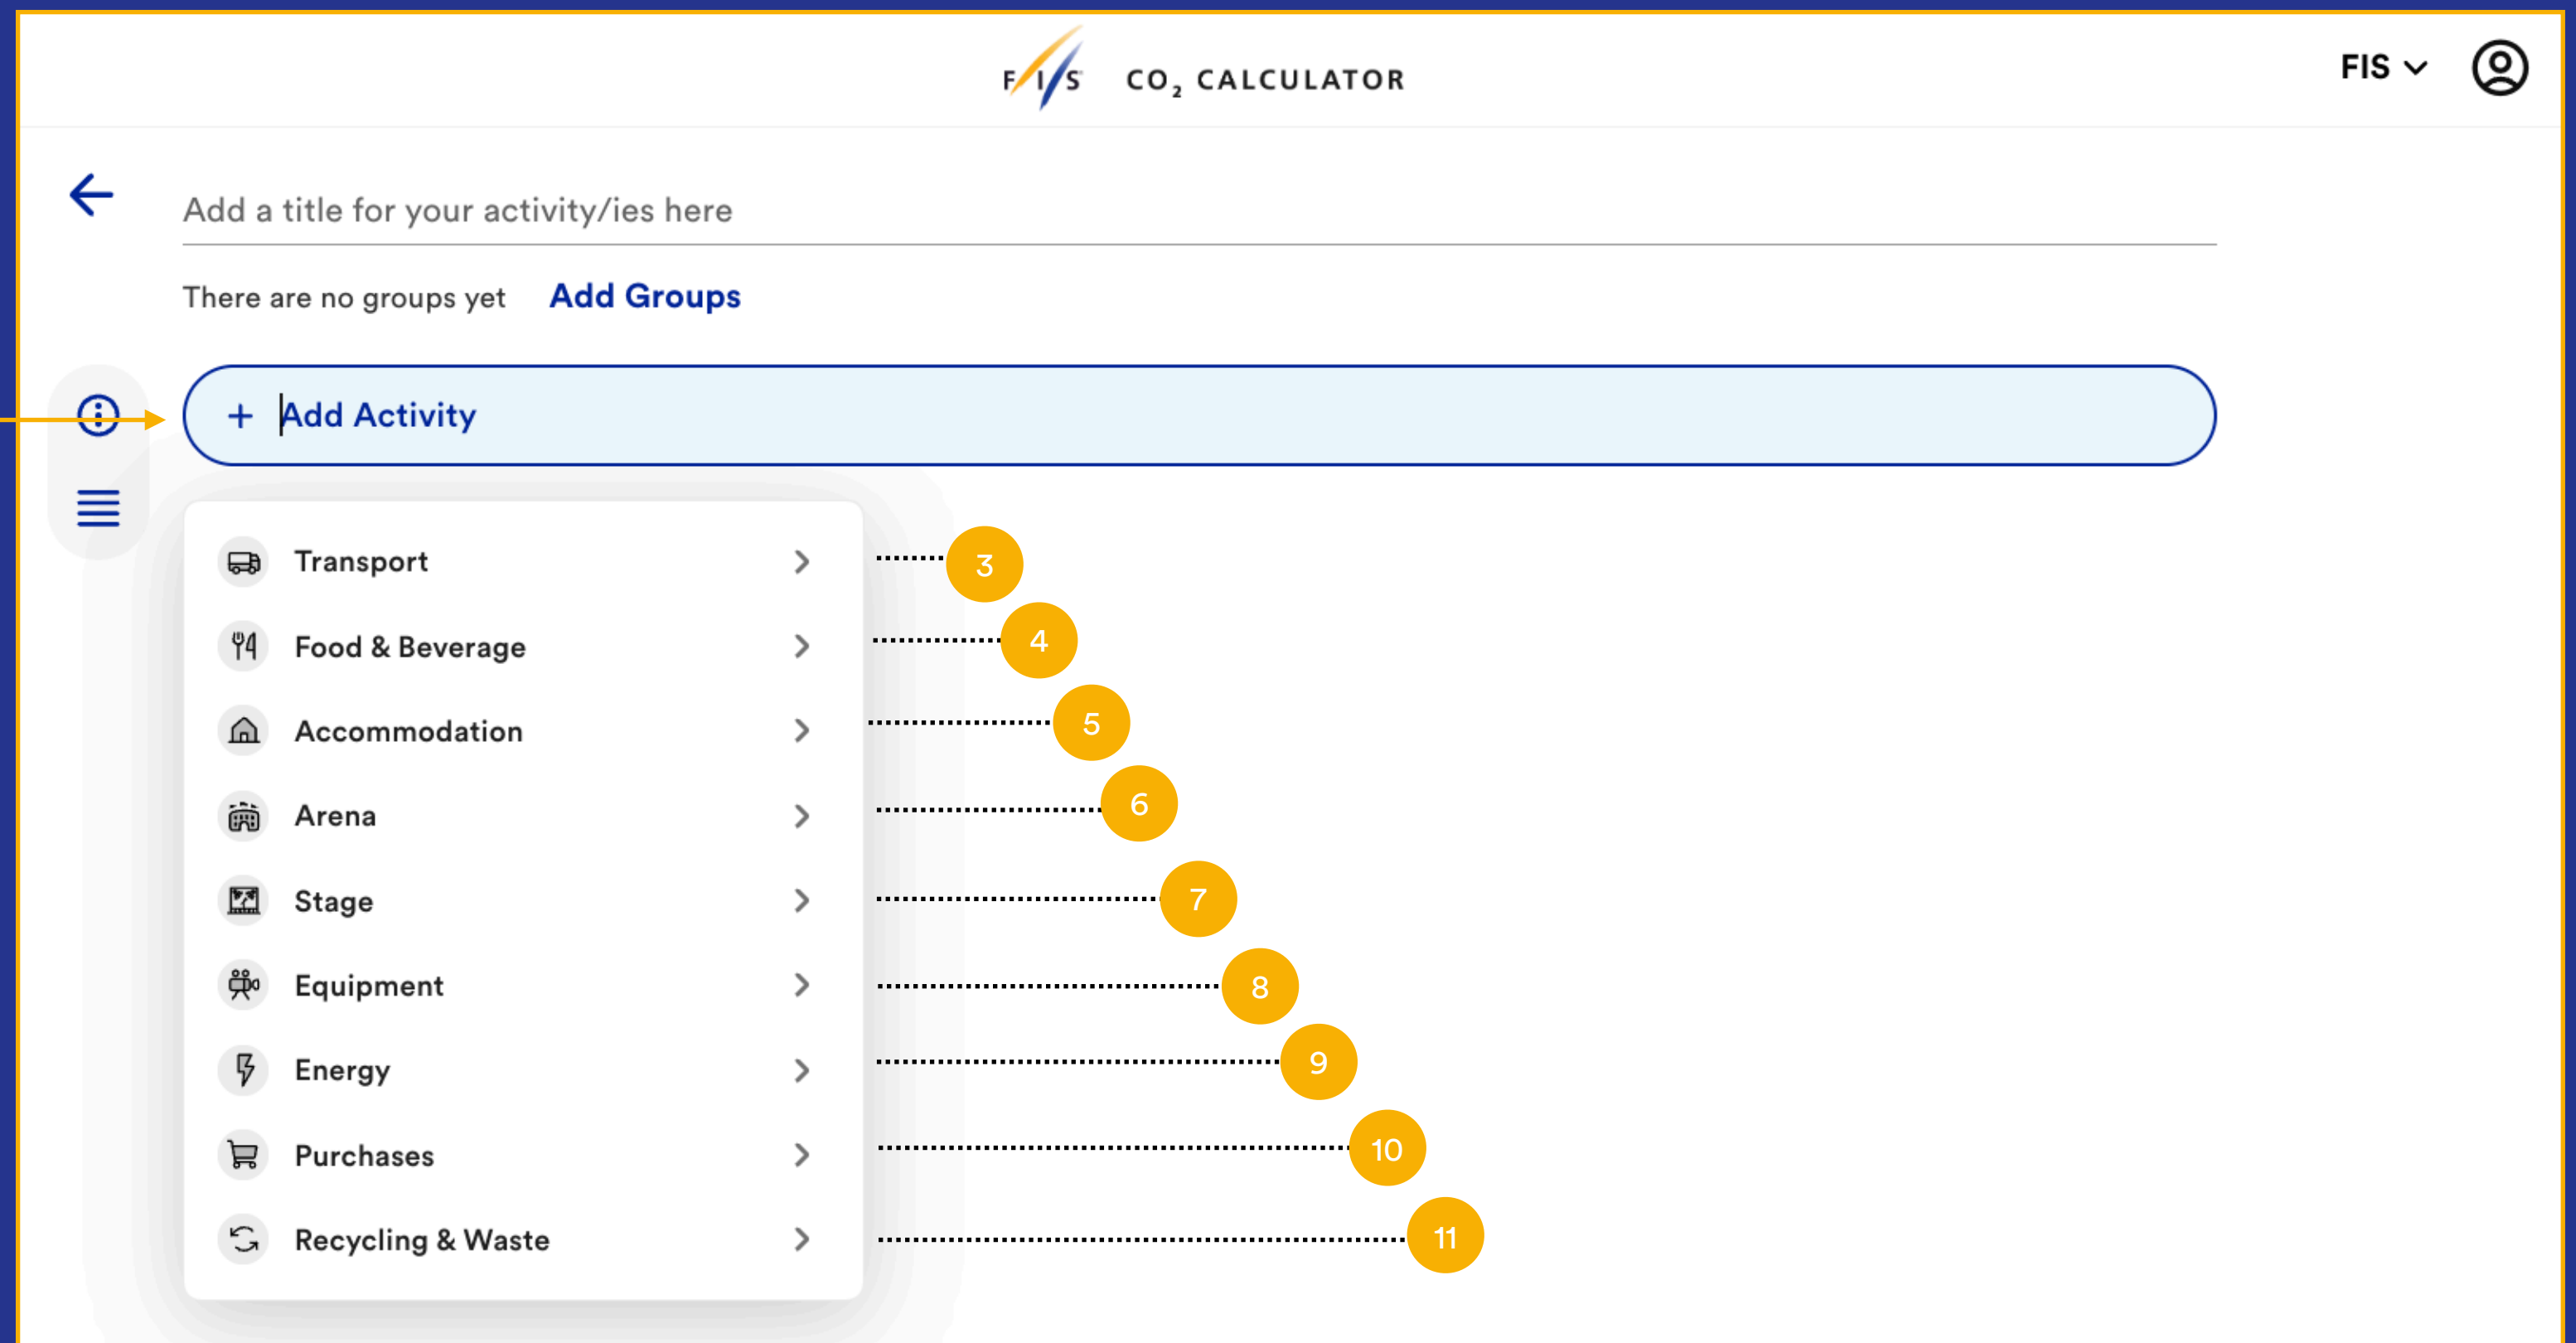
FIS $CO_2$ CALCULATOR

FIS

Add a title for your activity/ies here

There are no groups yet Add Groups

+ Add Activity

Transport 3
Food & Beverage 4
Accommodation 5
Arena 6
Stage 7
Equipment 8
Energy 9
Purchases 10
Recycling & Waste 11